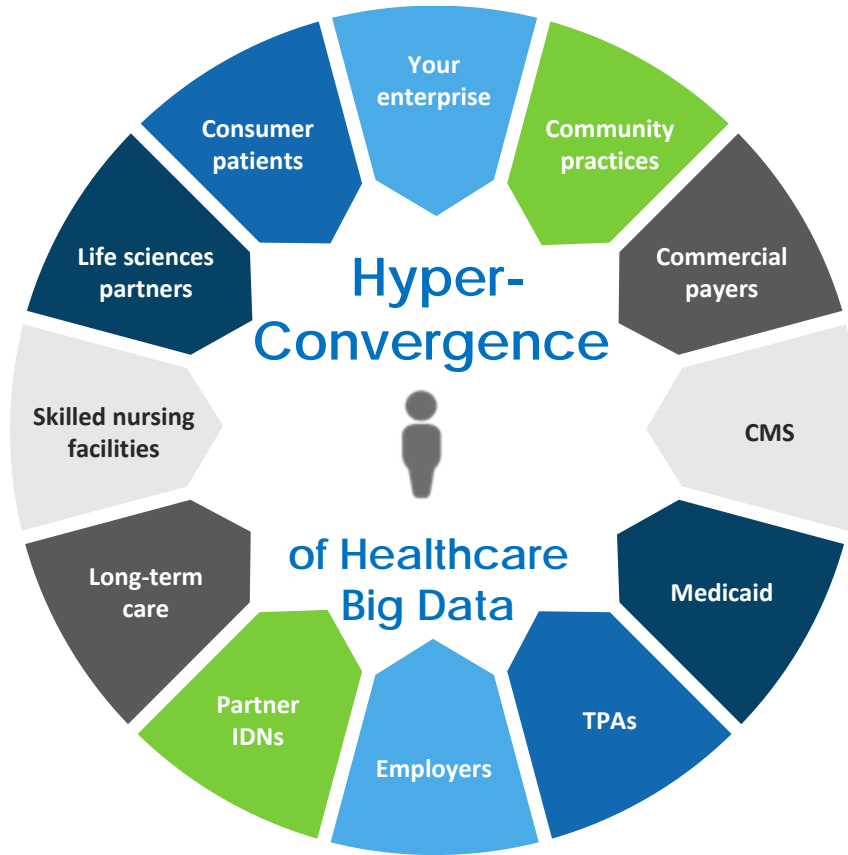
Your enterprise

Community practices

Commercial payers

CMS

Medicaid

TPAs

Employers

Partner IDNs

Long-term care

Skilled nursing facilities

Life sciences partners

Consumer patients

Hyper-Convergence

of Healthcare Big Data